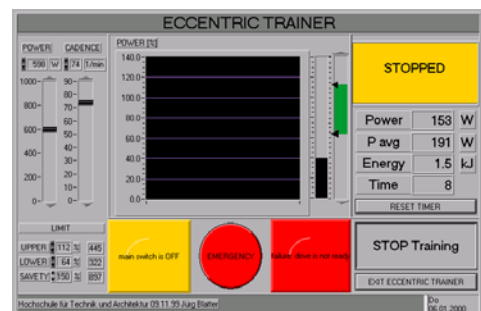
ECCENTRIC TRAINER

POWER CADENCE
590 W 74 1/min

1000
800
600
400
200
0

90
80
70
60
50
40
30
20
10
0

POWER [%]
140.0
120.0
100.0
80.0
60.0
40.0
20.0
0.0

STOPPED

| Power | 153 | W |
|---|---|---|
| P avg | 191 | W |
| Energy | 1.5 | kJ |
| Time | 8 | |

RESET TIMER

LIMIT

| UPPER | 112 | % | 445 |
|---|---|---|---|
| LOWER | 64 | % | 322 |
| SAFETY | 150 | % | 897 |

main switch is OFF

EMERGENCY

Failure: drive is not ready

STOP Training

EXIT ECCENTRIC TRAINER

Hochschule für Technik und Architektur 09.11.99 Jürg Blatter

Do
06.01.2000